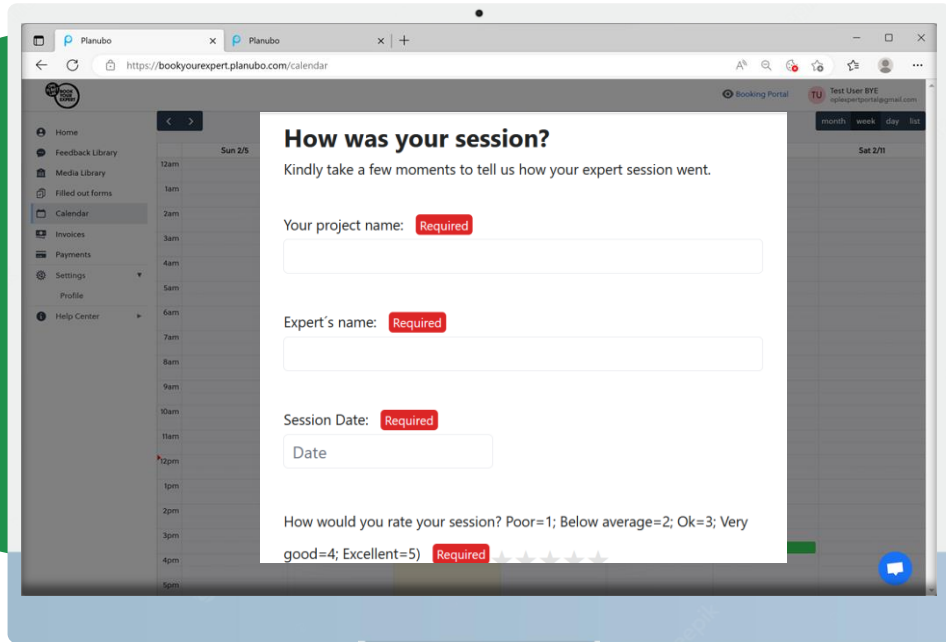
Planubo
Planubo
https://bookyourexpert.planubo.com/calendar

Booking Portal
TU Test User BYE
oplexpertportal@gmail.com

month week day list

Home
Feedback Library
Media Library
Filled out forms
Calendar
Invoices
Payments
Settings
Profile
Help Center

Sun 2/5
Sat 2/11

12am
1am
2am
3am
4am
5am
6am
7am
8am
9am
10am
11am
12pm
1pm
2pm
3pm
4pm
5pm

How was your session?
Kindly take a few moments to tell us how your expert session went.

Your project name: Required

Expert´s name: Required

Session Date: Required
Date

How would you rate your session? Poor=1; Below average=2; Ok=3; Very good=4; Excellent=5) Required